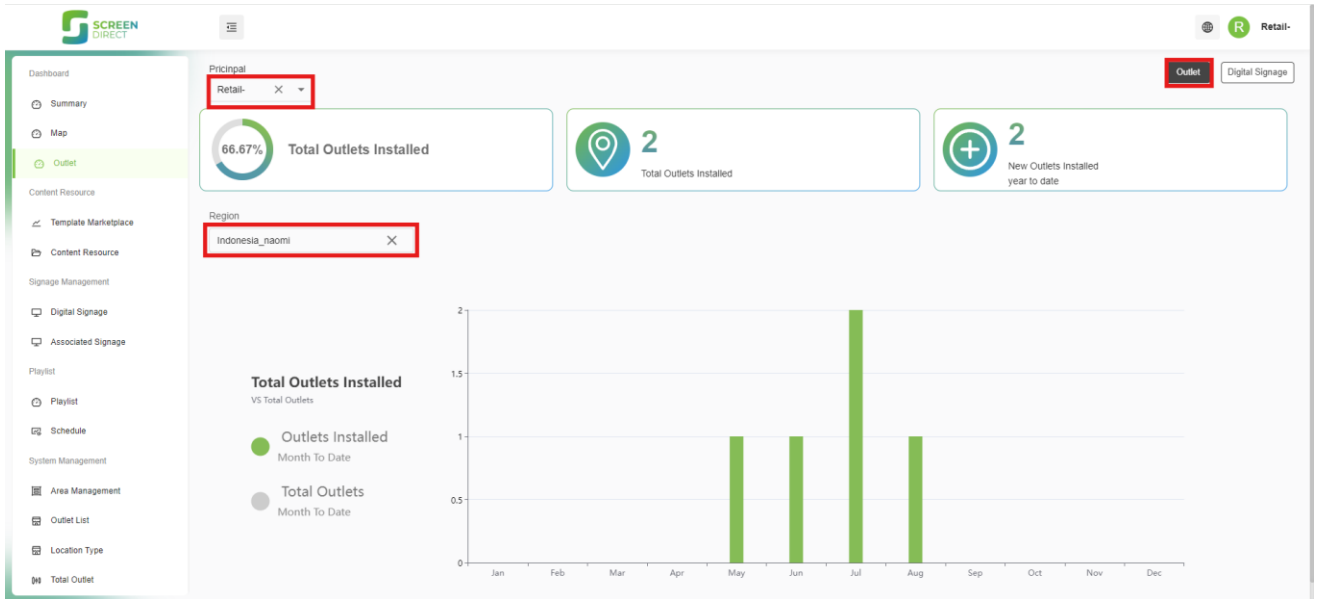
SCREEN DIRECT

R Retail-

Dashboard
Summary
Map
Outlet
Content Resource
Template Marketplace
Content Resource
Signage Management
Digital Signage
Associated Signage
Playlist
Playlist
Schedule
System Management
Area Management
Outlet List
Location Type
Total Outlet

Pricinpal
Retail-

Outlet
Digital Signage

66.67%
Total Outlets Installed

2
Total Outlets Installed

2
New Outlets Installed year to date

Region
Indonesia_naomi

Total Outlets Installed
VS Total Outlets

Outlets Installed
Month To Date

Total Outlets
Month To Date

2
1.5
1
0.5
0
Jan
Feb
Mar
Apr
May
Jun
Jul
Aug
Sep
Oct
Nov
Dec